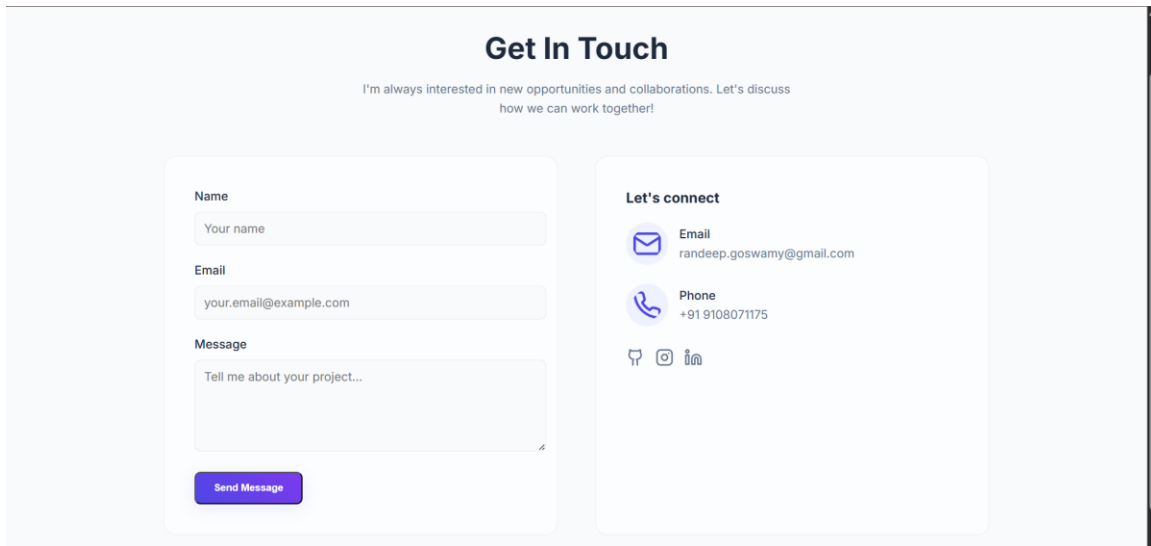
Get In Touch

I'm always interested in new opportunities and collaborations. Let's discuss how we can work together!

Name

Your name

Email

your.email@example.com

Message

Tell me about your project...

Send Message

Let's connect

Email
randeep.goswamy@gmail.com

Phone
+91 9108071175